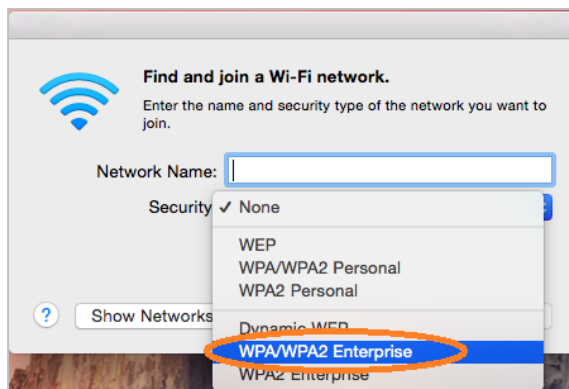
Find and join a Wi-Fi network.

Enter the name and security type of the network you want to join.

Network Name:

Security ✓ None

WEP
WPA/WPA2 Personal
WPA2 Personal

Dynamic WEP
WPA/WPA2 Enterprise
WPA2 Enterprise

?

Show Networks